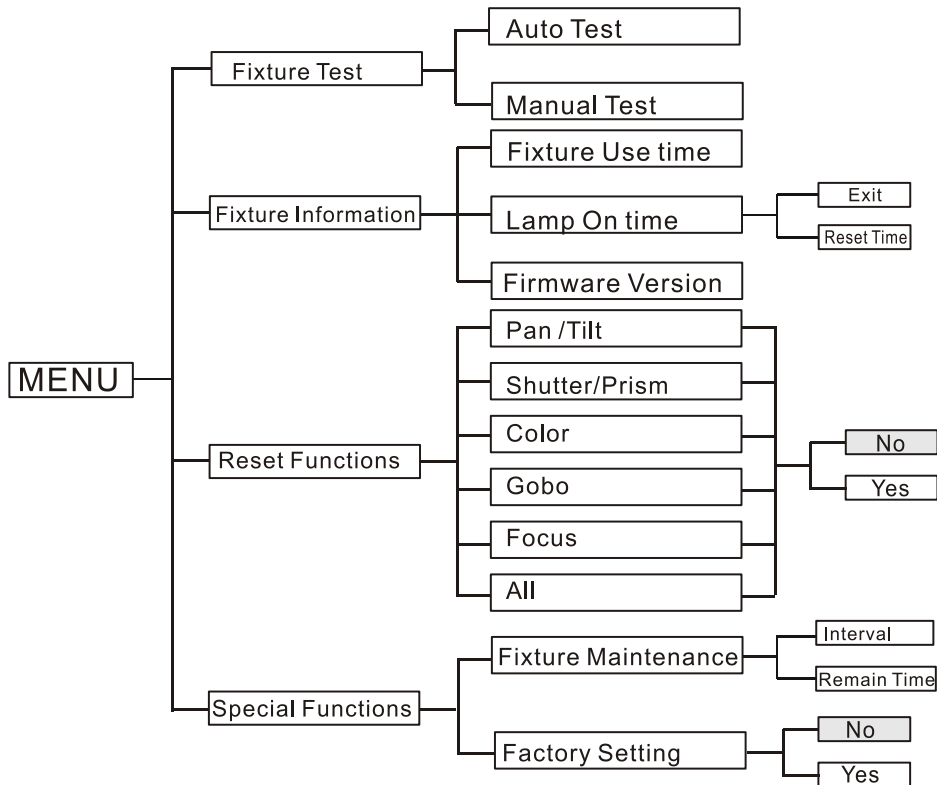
MENU

Fixture Test
Auto Test
Manual Test

Fixture Information
Fixture Use time
Lamp On time
Exit
Reset Time
Firmware Version

Reset Functions
Pan /Tilt
Shutter/Prism
Color
Gobo
Focus
All
No
Yes

Special Functions
Fixture Maintenance
Interval
Remain Time
Factory Setting
No
Yes